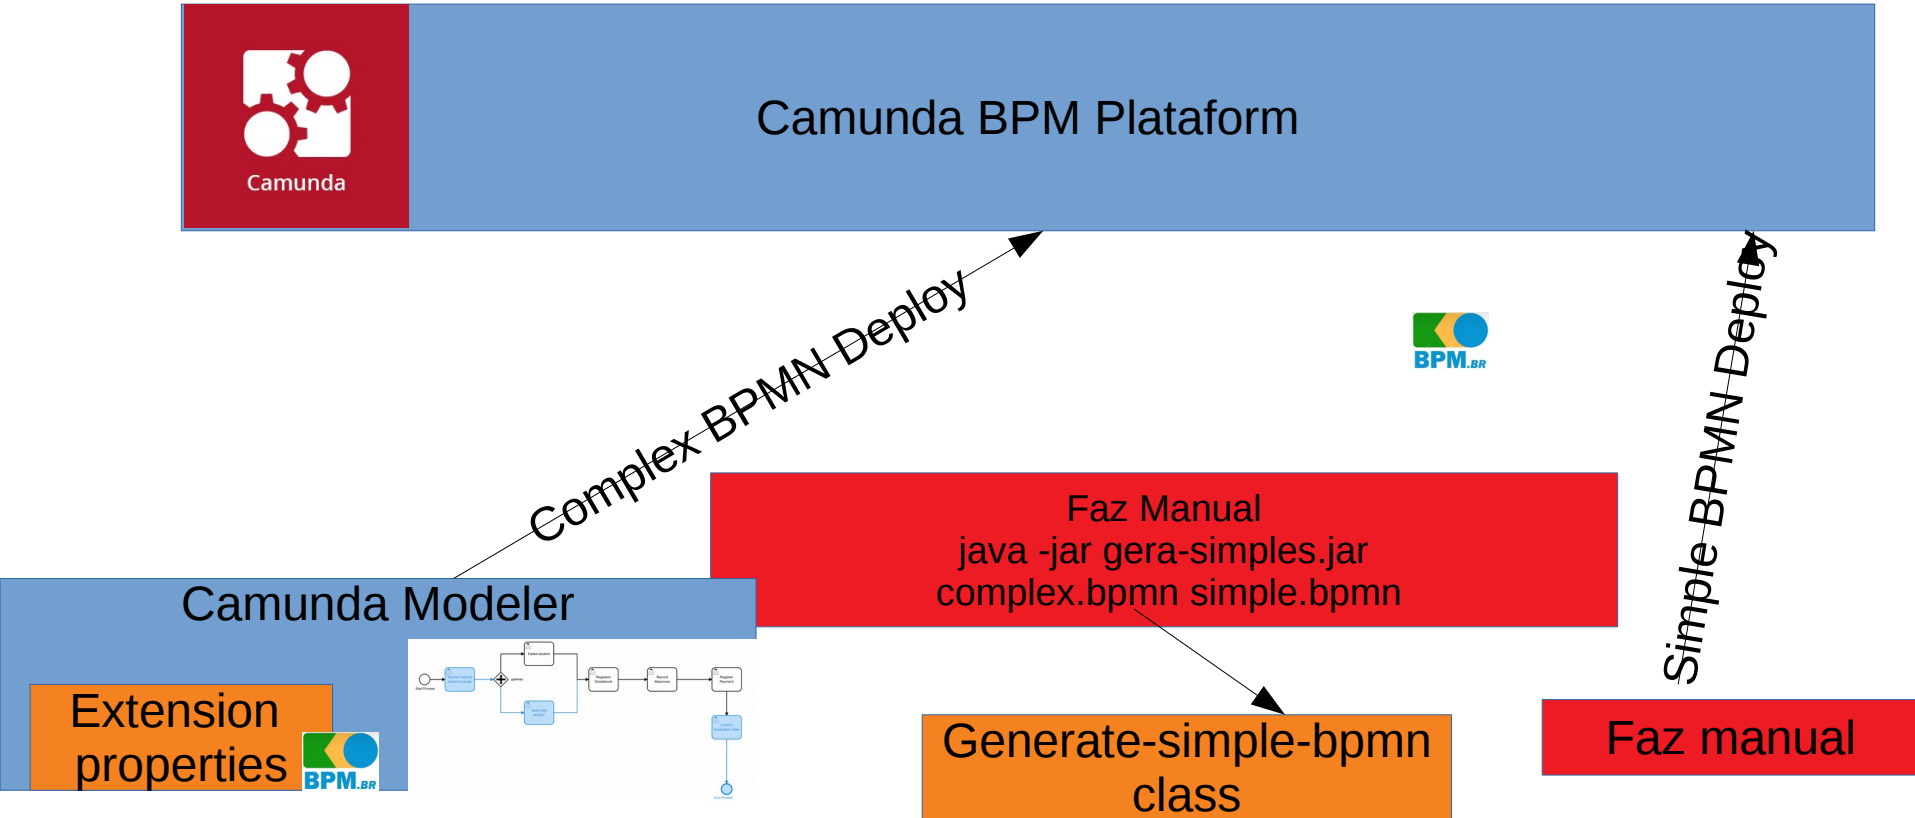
Camunda

Camunda BPM Plataform

Complex BPMN Deploy

BPM.BR

Simple BPMN Deploy

Faz Manual
java -jar gera-simples.jar
complex.bpmn simple.bpmn

Camunda Modeler

Extension properties

BPM.BR

Generate-simple-bpmn class

Faz manual